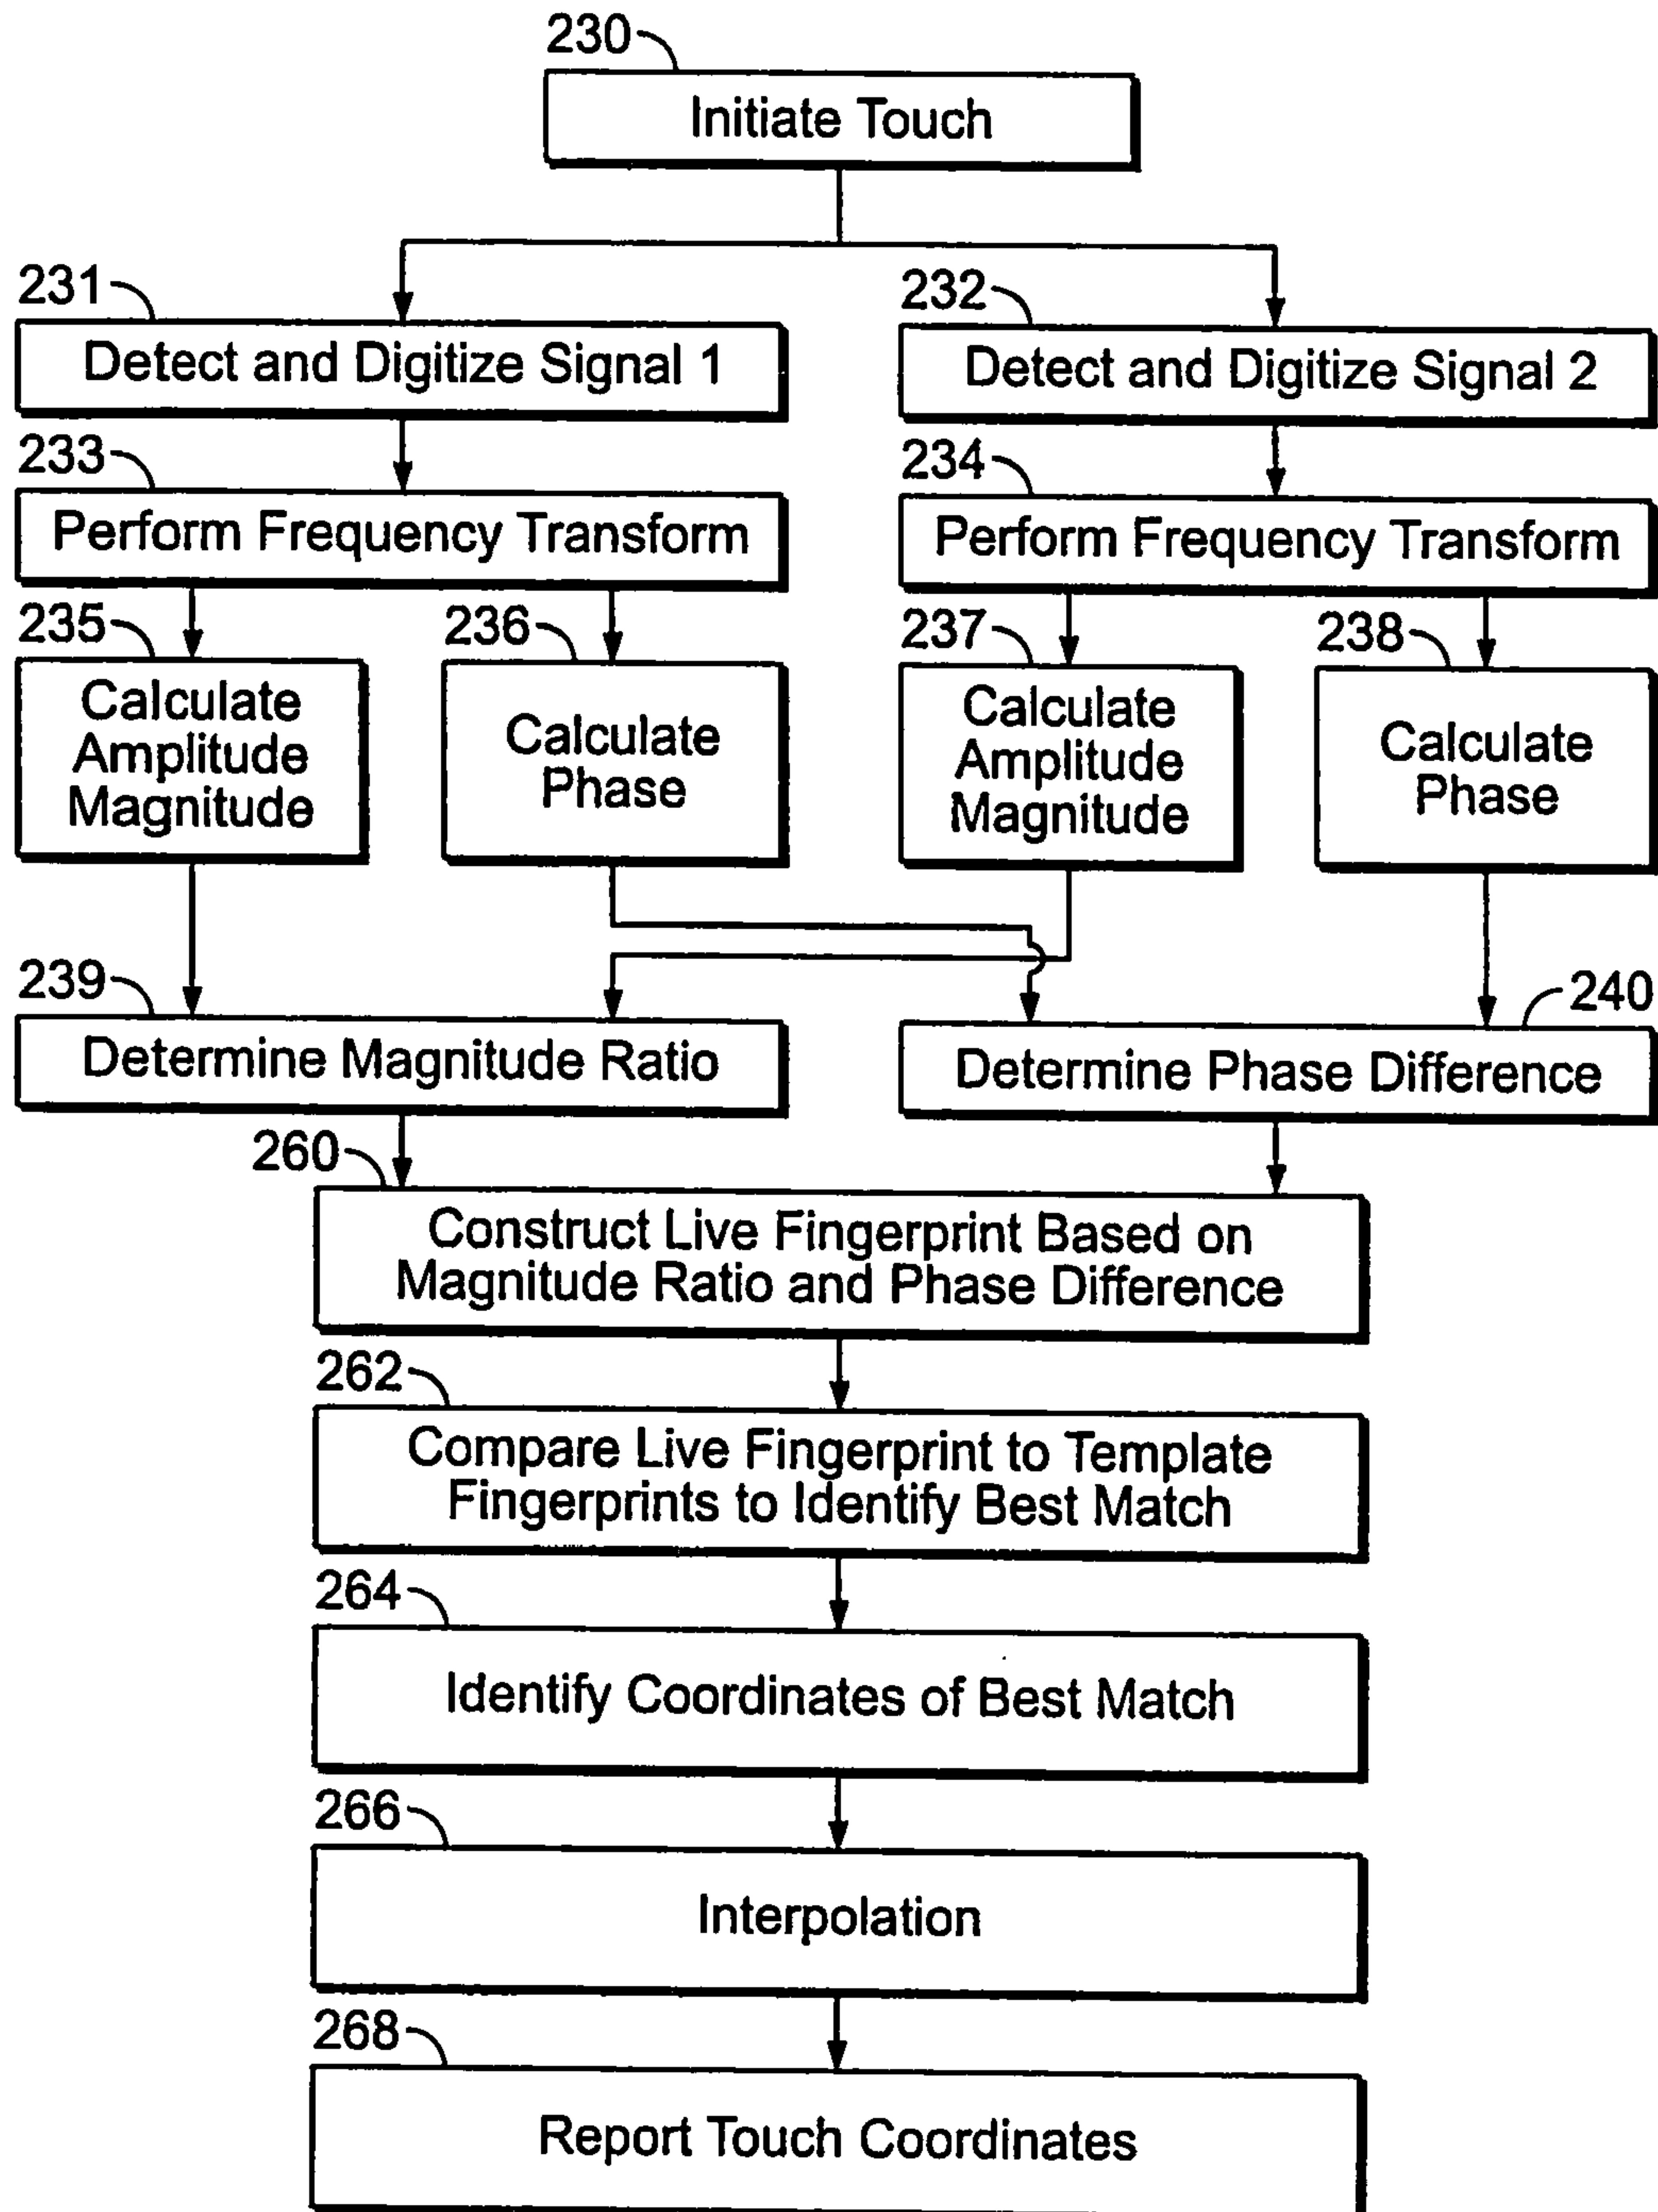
230
Initiate Touch

231
Detect and Digitize Signal 1

232
Detect and Digitize Signal 2

233
Perform Frequency Transform

234
Perform Frequency Transform

235
Calculate Amplitude Magnitude

236
Calculate Phase

237
Calculate Amplitude Magnitude

238
Calculate Phase

239
Determine Magnitude Ratio

240
Determine Phase Difference

260
Construct Live Fingerprint Based on Magnitude Ratio and Phase Difference

262
Compare Live Fingerprint to Template Fingerprints to Identify Best Match

264
Identify Coordinates of Best Match

266
Interpolation

268
Report Touch Coordinates